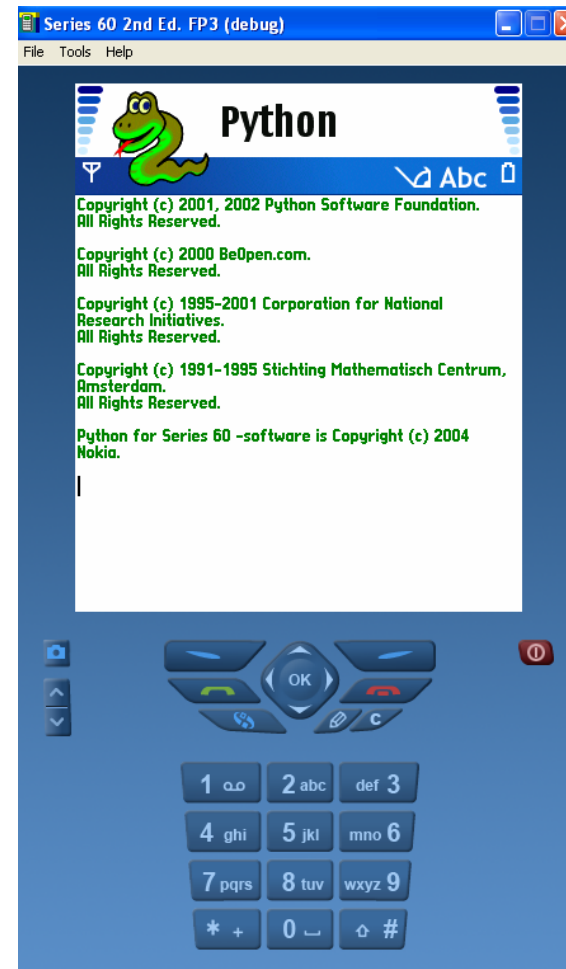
Series 60 2nd Ed. FP3 (debug)

File Tools Help

Python

Abc

Copyright (c) 2001, 2002 Python Software Foundation. All Rights Reserved.

Copyright (c) 2000 BeOpen.com. All Rights Reserved.

Copyright (c) 1995-2001 Corporation for National Research Initiatives. All Rights Reserved.

Copyright (c) 1991-1995 Stichting Mathematisch Centrum, Amsterdam. All Rights Reserved.

Python for Series 60 -software is Copyright (c) 2004 Nokia.

OK

C

1 ꝏ

2 abc

def 3

4 ghi

5 jkl

mno 6

7 pqrs

8 tuv

wxyz 9

* +

0

#